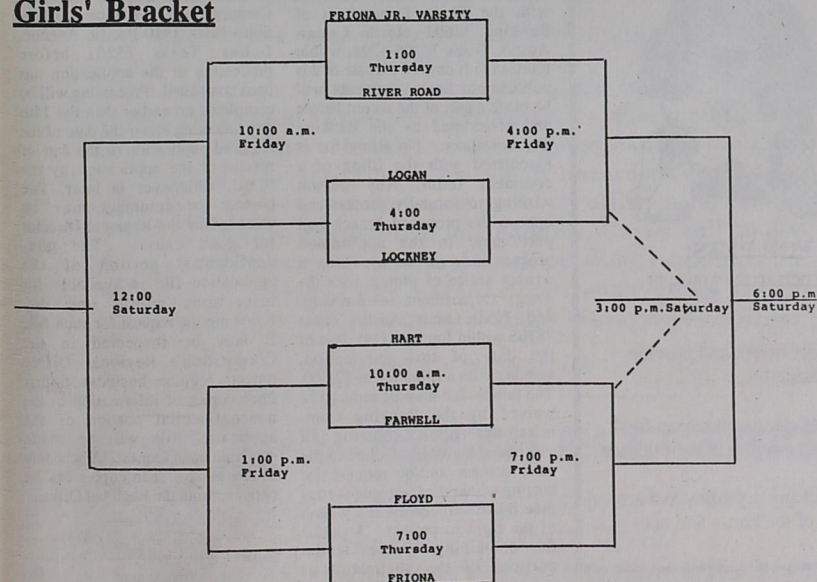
Girls' Bracket

FRIONA JR. VARSITY

1:00
Thursday

RIVER ROAD

10:00 a.m.
Friday

4:00 p.m.
Friday

LOGAN

4:00
Thursday

LOCKNEY

12:00
Saturday

3:00 p.m.Saturday

6:00 p.m
Saturday

HART

10:00 a.m.
Thursday

FARWELL

1:00 p.m.
Friday

7:00 p.m.
Friday

FLOYD

7:00
Thursday

FRIONA